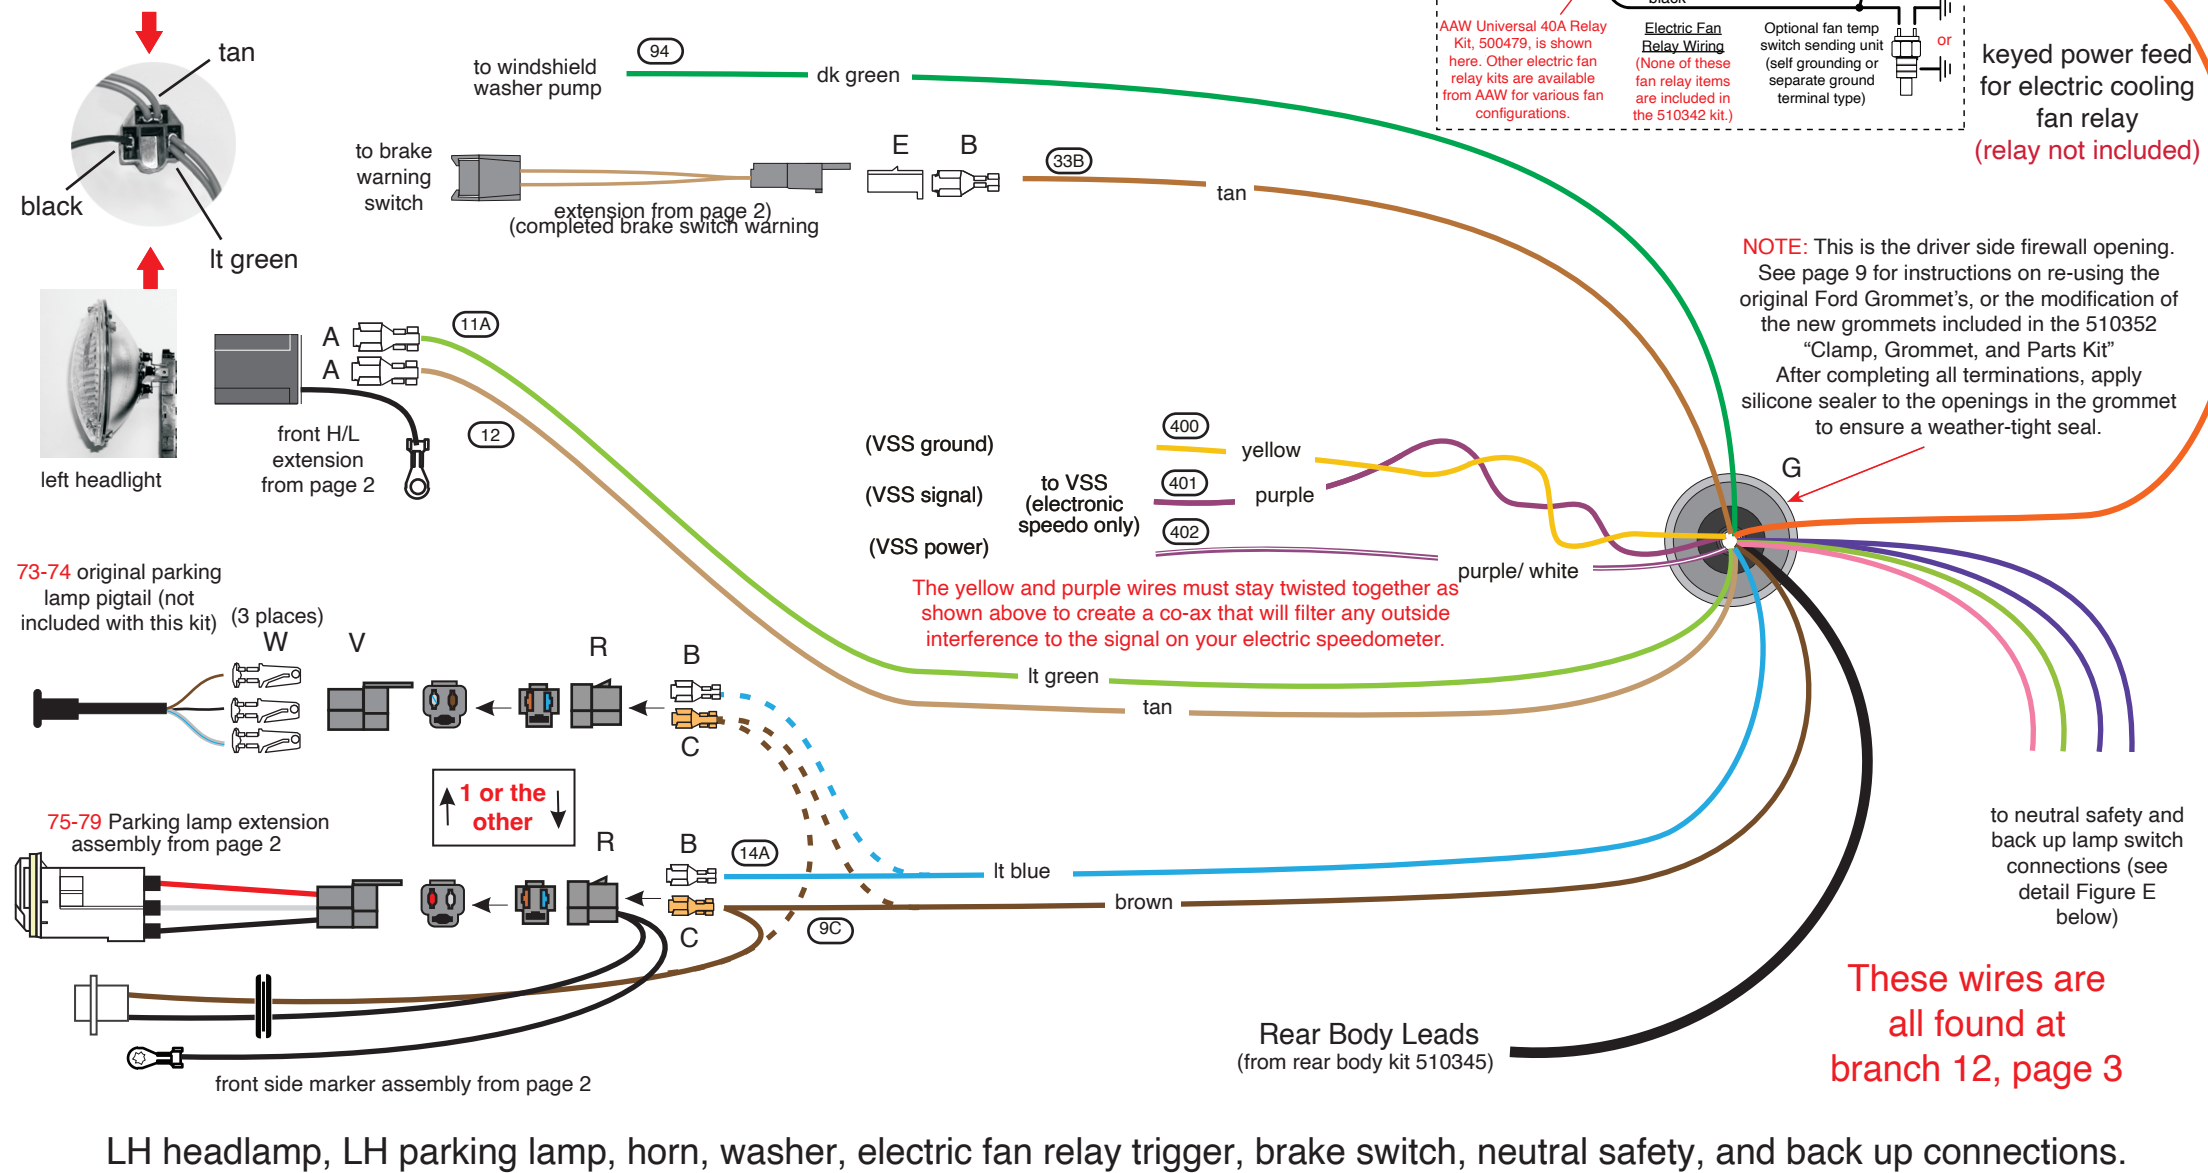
tan

black

lt green

left headlight

to windshield washer pump

94

dk green

to brake warning switch

extension from page 2)
(completed brake switch warning

E B

33B

tan

AAW Universal 40A Relay Kit, 500479, is shown here. Other electric fan relay kits are available from AAW for various fan configurations.

Electric Fan Relay Wiring
(None of these fan relay items are included in the 510342 kit.)

Optional fan temp switch sending unit (self grounding or separate ground terminal type)

or

keyed power feed for electric cooling fan relay
(relay not included)

NOTE: This is the driver side firewall opening. See page 9 for instructions on re-using the original Ford Grommet's, or the modification of the new grommets included in the 510352 "Clamp, Grommet, and Parts Kit"
After completing all terminations, apply silicone sealer to the openings in the grommet to ensure a weather-tight seal.

A
A

11A

12

front H/L extension from page 2

(VSS ground)
(VSS signal)
(VSS power)

to VSS (electronic speedo only)

400 yellow
401 purple
402

purple/ white

G

The yellow and purple wires must stay twisted together as shown above to create a co-ax that will filter any outside interference to the signal on your electric speedometer.

73-74 original parking lamp pigtail (not included with this kit)

(3 places)
W V R B

C

lt green

tan

1 or the other

75-79 Parking lamp extension assembly from page 2

R B

14A

C

lt blue

brown

9C

to neutral safety and back up lamp switch connections (see detail Figure E below)

These wires are all found at branch 12, page 3

Rear Body Leads
(from rear body kit 510345)

front side marker assembly from page 2

LH headlamp, LH parking lamp, horn, washer, electric fan relay trigger, brake switch, neutral safety, and back up connections.